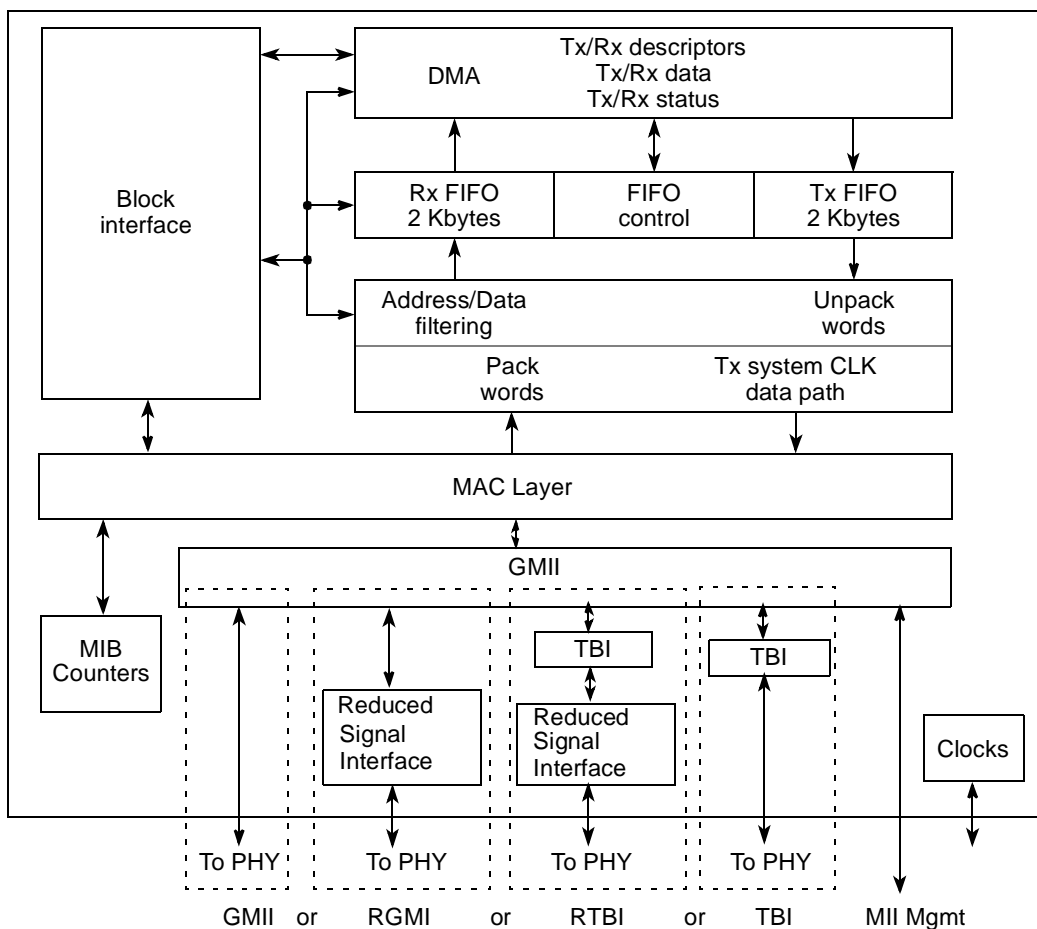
DMA

Tx/Rx descriptors
Tx/Rx data
Tx/Rx status

Block interface

Rx FIFO
2 Kbytes

FIFO
control

Tx FIFO
2 Kbytes

Address/Data
filtering

Unpack
words

Pack
words

Tx system CLK
data path

MAC Layer

GMII

MIB
Counters

TBI

TBI

Reduced
Signal
Interface

Reduced
Signal
Interface

Clocks

To PHY

To PHY

To PHY

To PHY

GMII or RGMI or RTBI or TBI MII Mgmt